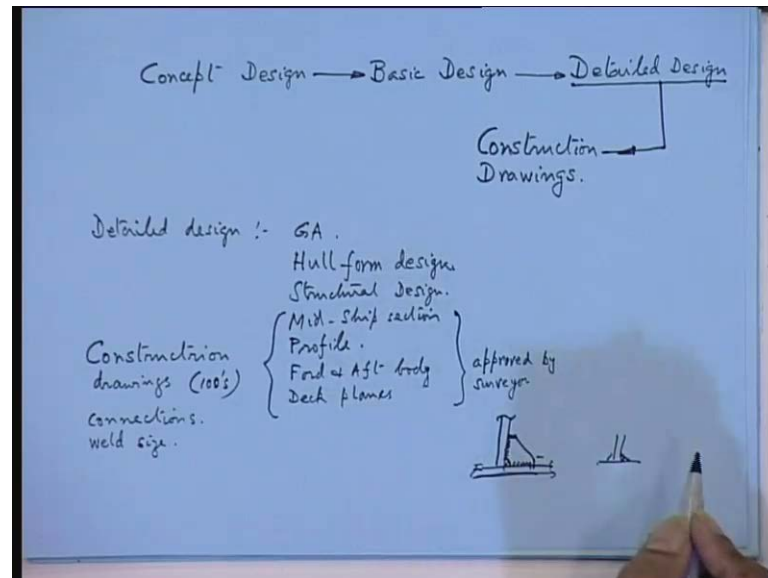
Concept Design → Basic Design → Detailed Design

Construction Drawings.

Detailed design :- GA.
Hull form design
Structural Design.

Construction drawings (100's)
connections.
weld size.

Mid-Ship section
Profile.
Ford & Aft body
Deck planes

approved by surveyor.